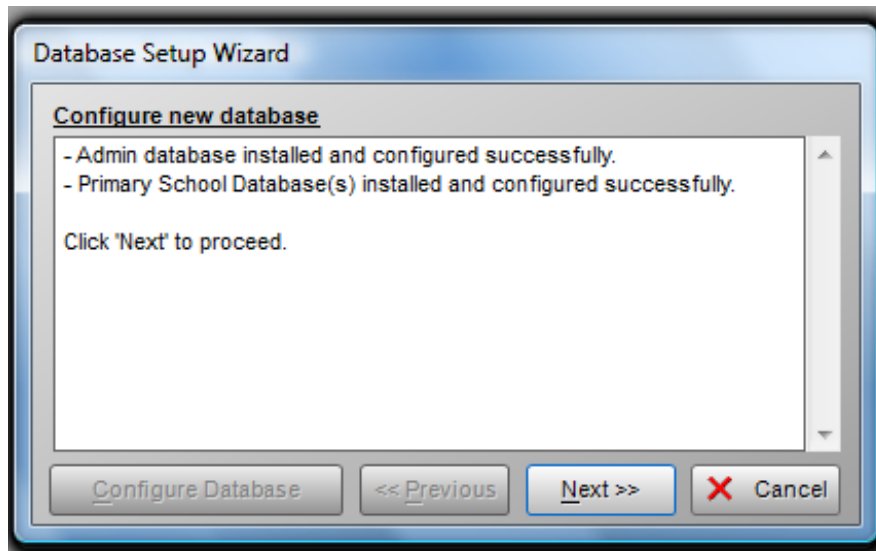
Database Setup Wizard

Configure new database

- Admin database installed and configured successfully.
- Primary School Database(s) installed and configured successfully.

Click 'Next' to proceed.

Configure Database

<< Previous

Next >>

Cancel